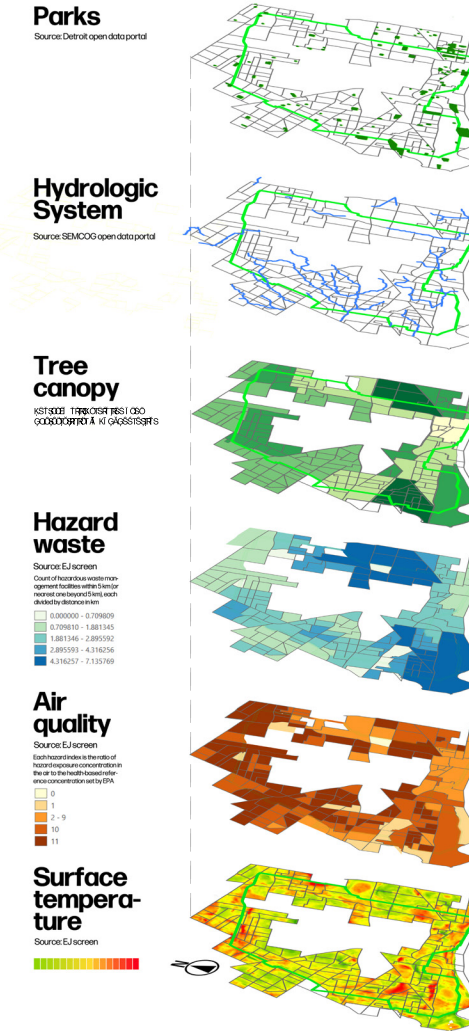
Parks

Source: Detroit open data portal

Hydrologic System

Source: SEMCOG open data portal

Tree canopy

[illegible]

Hazard waste

Source: EJ screen

Count of hazardous waste management facilities within 5 km (or nearest one beyond 5 km), each divided by distance in km

0.000000 - 0.709809
0.709810 - 1.881345
1.881346 - 2.895592
2.895593 - 4.316256
4.316257 - 7.135769

Air quality

Source: EJ screen

Each hazard index is the ratio of hazard exposure concentration in the air to the health-based reference concentration set by EPA

0
1
2 - 9
10
11

Surface temperature

Source: EJ screen